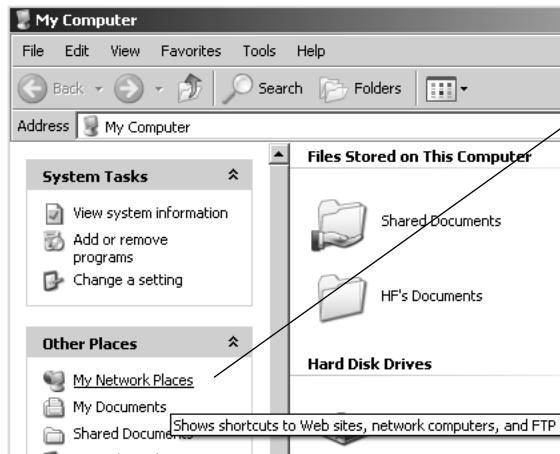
My Computer

File Edit View Favorites Tools Help

Back Search Folders

Address My Computer

System Tasks

View system information

Add or remove programs

Change a setting

Other Places

My Network Places

My Documents

Shared Documents

Shows shortcuts to Web sites, network computers, and FTP

Files Stored on This Computer

Shared Documents

HF's Documents

Hard Disk Drives